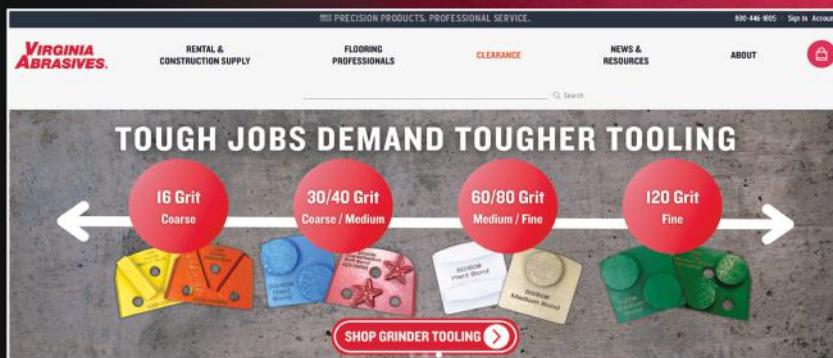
PRECISION PRODUCTS. PROFESSIONAL SERVICE.

800-446-1805 Sign In Account

VIRGINIA ABRASIVES.

RENTAL & CONSTRUCTION SUPPLY

FLOORING PROFESSIONALS

CLEARANCE

NEWS & RESOURCES

ABOUT

Search

TOUGH JOBS DEMAND TOUGHER TOOLING

16 Grit
Coarse

30/40 Grit
Coarse / Medium

60/80 Grit
Medium / Fine

120 Grit
Fine

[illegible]
Hard Bond

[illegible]
Medium Bond

SHOP GRINDER TOOLING